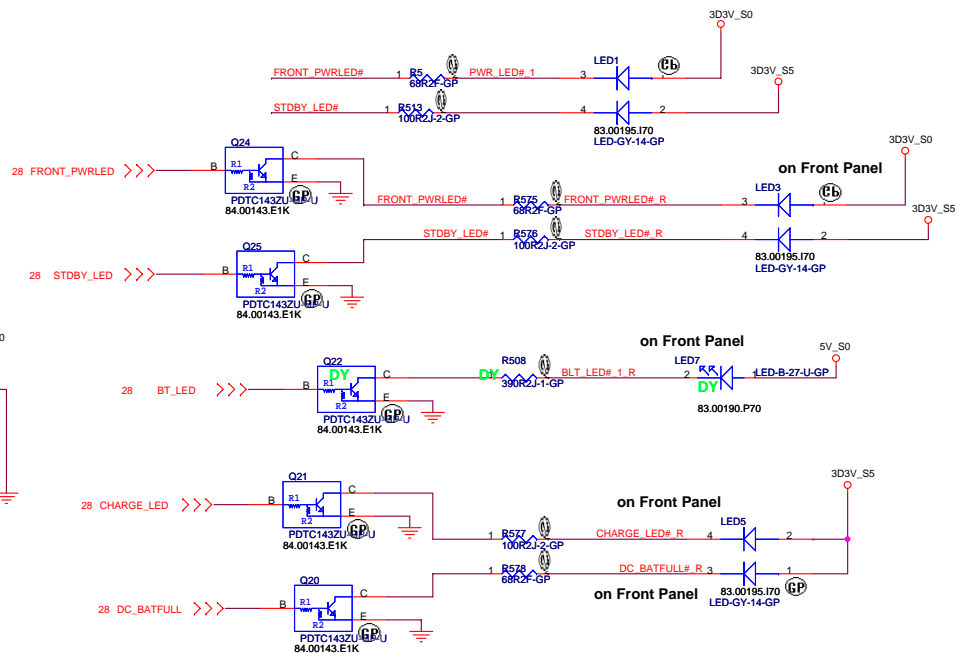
3D3V_S0

FRONT_PWRLED# 1 R5 68R2F-GP PWR_LED#_1 3 LED1 GP

3D3V_S5

STDBY_LED# 1 R513 100R2J-2-GP 4 2

83.00195.I70
LED-GY-14-GP

Q24
28 FRONT_PWRLED B R1 R2 C E GP
PDTC143ZU-GP-U
84.00143.E1K

on Front Panel

3D3V_S0

FRONT_PWRLED# 1 R575 68R2F-GP FRONT_PWRLED#_R 3 LED3 GP

3D3V_S5

STDBY_LED# 1 R576 100R2J-2-GP STDBY_LED#_R 4 2

83.00195.I70
LED-GY-14-GP

Q25
28 STDBY_LED B R1 R2 C E GP
PDTC143ZU-GP-U
84.00143.E1K

0

on Front Panel

5V_S0

Q22 DY
28 BT_LED B R1 R2 C E GP
PDTC143ZU-GP-U
84.00143.E1K

R508 DY 390R2J-1-GP BLT_LED#_1_R 2 LED7 DY 1 LED-B-27-U-GP

83.00190.P70

3D3V_S5

on Front Panel

Q21
28 CHARGE_LED B R1 R2 C E GP
PDTC143ZU-GP-U
84.00143.E1K

1 R577 100R2J-2-GP CHARGE_LED#_R 4 LED5 2

1 R578 68R2F-GP DC_BATFULL#_R 3 1

on Front Panel

83.00195.I70
LED-GY-14-GP GP

Q20
28 DC_BATFULL B R1 R2 C E GP
PDTC143ZU-GP-U
84.00143.E1K